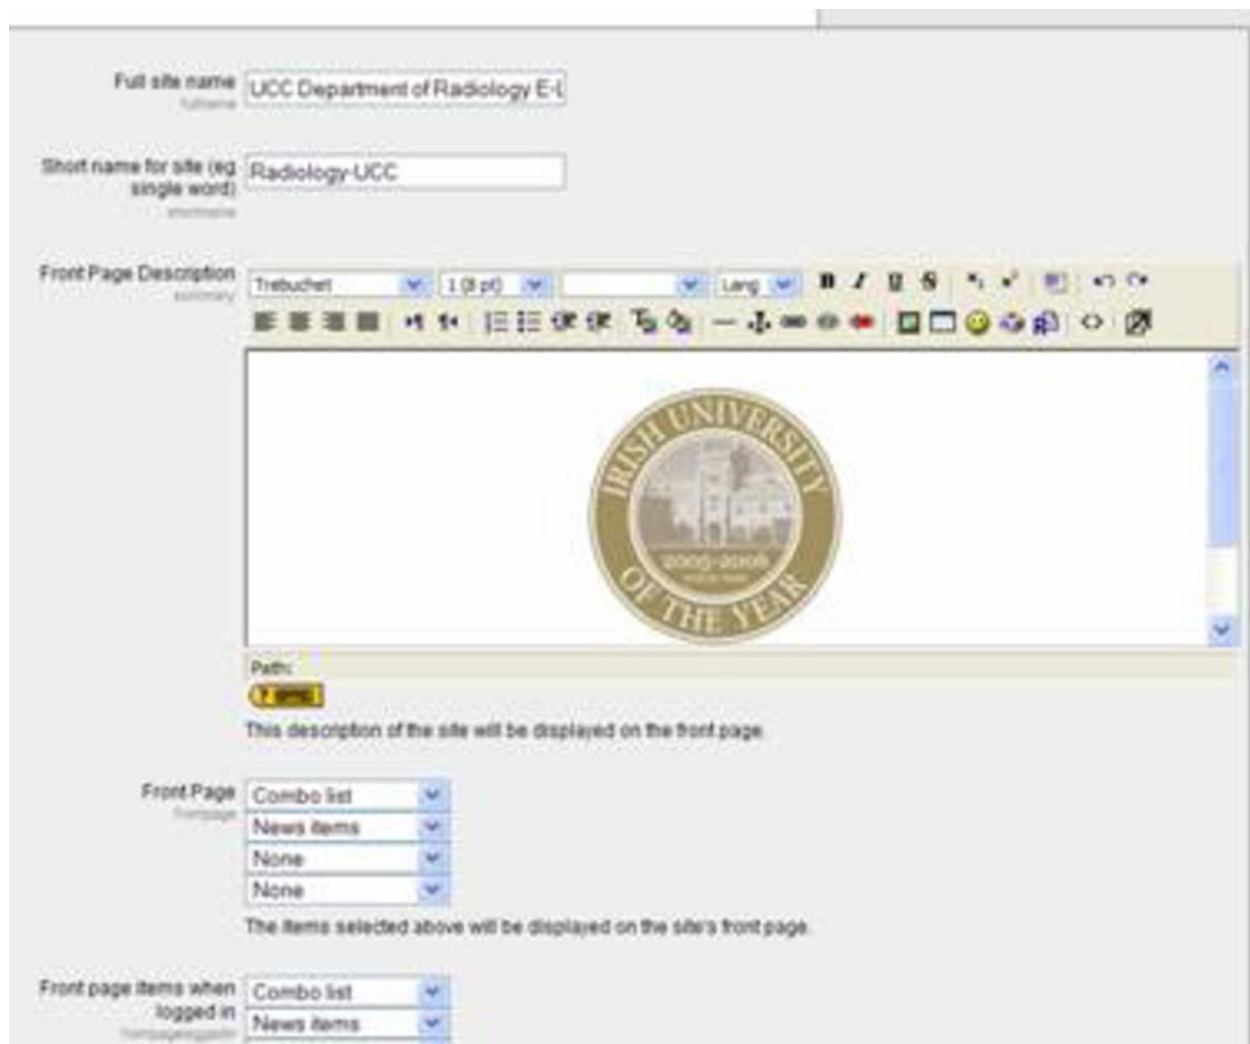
Full site name
fullname
UCC Department of Radiology E-L

Short name for site (eg single word)
shortname
Radiology-UCC

Front Page Description
summary
Trebuchet
1 (8 pt)
Lang
B I U S

IRISH UNIVERSITY OF THE YEAR
2005-2006

Path:
This description of the site will be displayed on the front page.

Front Page
frontpage
Combo list
News items
None
None
The items selected above will be displayed on the site's front page.

Front page items when logged in
frontpageloggedin
Combo list
News items